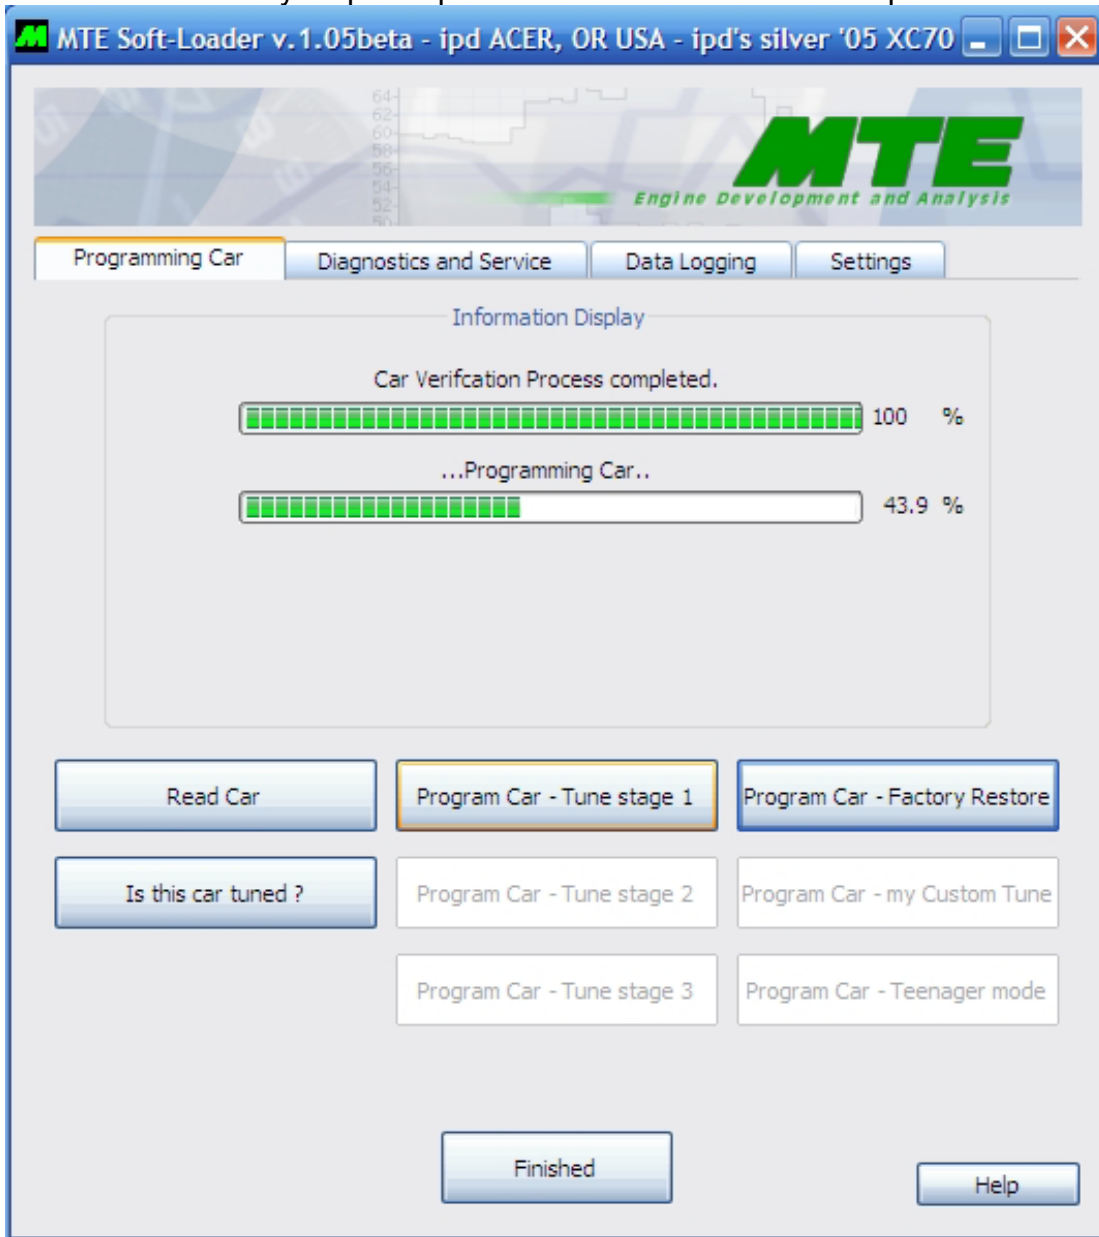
M MTE Soft-Loader v.1.05beta - ipd ACER, OR USA - ipd's silver '05 XC70

64
62
60
58
56
54
52
50

MTE
Engine Development and Analysis

Programming Car | Diagnostics and Service | Data Logging | Settings

Information Display

Car Verifcation Process completed.

100 %

...Programming Car..

43.9 %

Read Car

Program Car - Tune stage 1

Program Car - Factory Restore

Is this car tuned ?

Program Car - Tune stage 2

Program Car - my Custom Tune

Program Car - Tune stage 3

Program Car - Teenager mode

Finished

Help